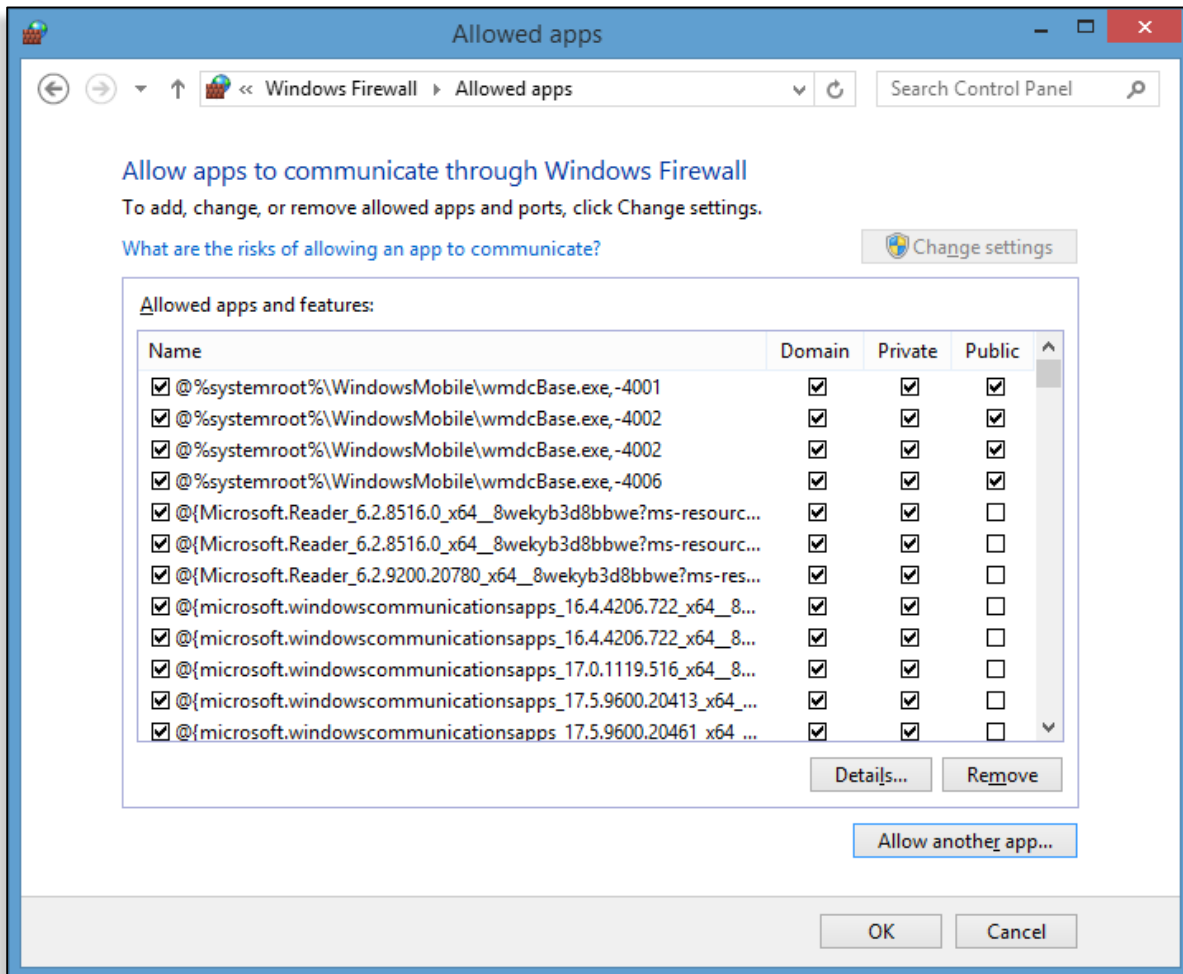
Allowed apps

« Windows Firewall ▸ Allowed apps

Search Control Panel

Allow apps to communicate through Windows Firewall

To add, change, or remove allowed apps and ports, click Change settings.

What are the risks of allowing an app to communicate?

Change settings

Allowed apps and features:

| Name | Domain | Private | Public |
|---|---|---|---|
| ☑ @%systemroot%\WindowsMobile\wmdcBase.exe,-4001 | ☑ | ☑ | ☑ |
| ☑ @%systemroot%\WindowsMobile\wmdcBase.exe,-4002 | ☑ | ☑ | ☑ |
| ☑ @%systemroot%\WindowsMobile\wmdcBase.exe,-4002 | ☑ | ☑ | ☑ |
| ☑ @%systemroot%\WindowsMobile\wmdcBase.exe,-4006 | ☑ | ☑ | ☑ |
| ☑ @{Microsoft.Reader_6.2.8516.0_x64__8wekyb3d8bbwe?ms-resourc... | ☑ | ☑ | ☐ |
| ☑ @{Microsoft.Reader_6.2.8516.0_x64__8wekyb3d8bbwe?ms-resourc... | ☑ | ☑ | ☐ |
| ☑ @{Microsoft.Reader_6.2.9200.20780_x64__8wekyb3d8bbwe?ms-res... | ☑ | ☑ | ☐ |
| ☑ @{microsoft.windowscommunicationsapps_16.4.4206.722_x64__8... | ☑ | ☑ | ☐ |
| ☑ @{microsoft.windowscommunicationsapps_16.4.4206.722_x64__8... | ☑ | ☑ | ☐ |
| ☑ @{microsoft.windowscommunicationsapps_17.0.1119.516_x64__8... | ☑ | ☑ | ☐ |
| ☑ @{microsoft.windowscommunicationsapps_17.5.9600.20413_x64_... | ☑ | ☑ | ☐ |
| ☑ @{microsoft.windowscommunicationsapps_17.5.9600.20461_x64_... | ☑ | ☑ | ☐ |

Details... Remove

Allow another app...

OK Cancel